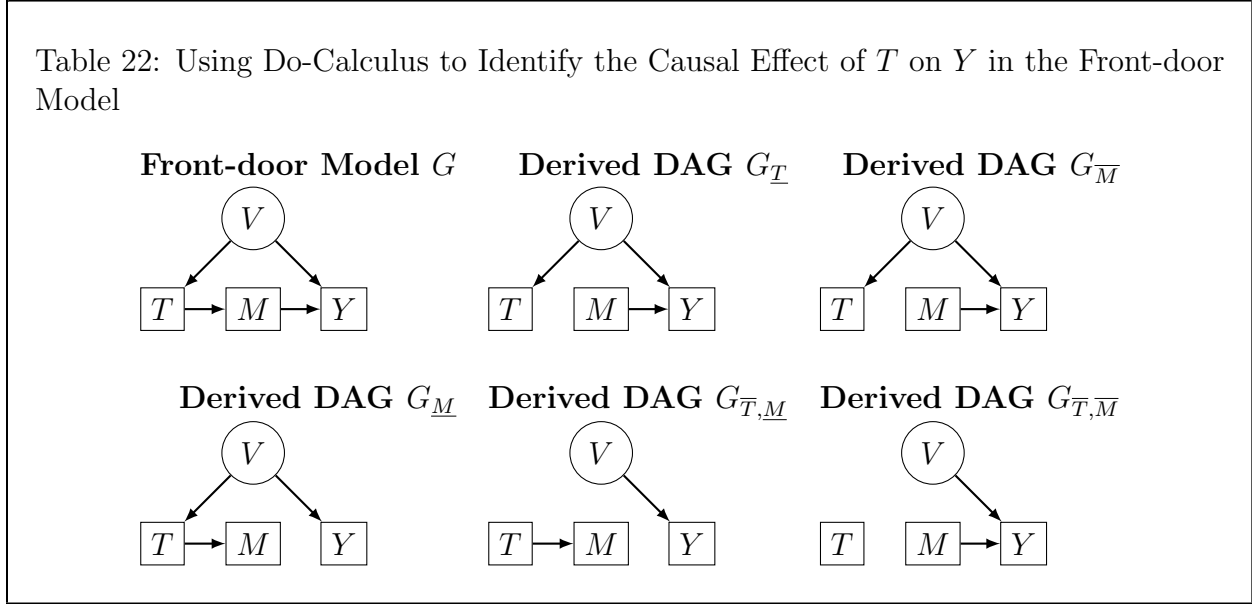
Table 22: Using Do-Calculus to Identify the Causal Effect of $T$ on $Y$ in the Front-door Model

**Front-door Model** $G$

$V$

$T$ $M$ $Y$

**Derived DAG** $G_{\underline{T}}$

$V$

$T$ $M$ $Y$

**Derived DAG** $G_{\overline{M}}$

$V$

$T$ $M$ $Y$

**Derived DAG** $G_{\underline{M}}$

$V$

$T$ $M$ $Y$

**Derived DAG** $G_{\overline{T},\underline{M}}$

$V$

$T$ $M$ $Y$

**Derived DAG** $G_{\overline{T},\overline{M}}$

$V$

$T$ $M$ $Y$